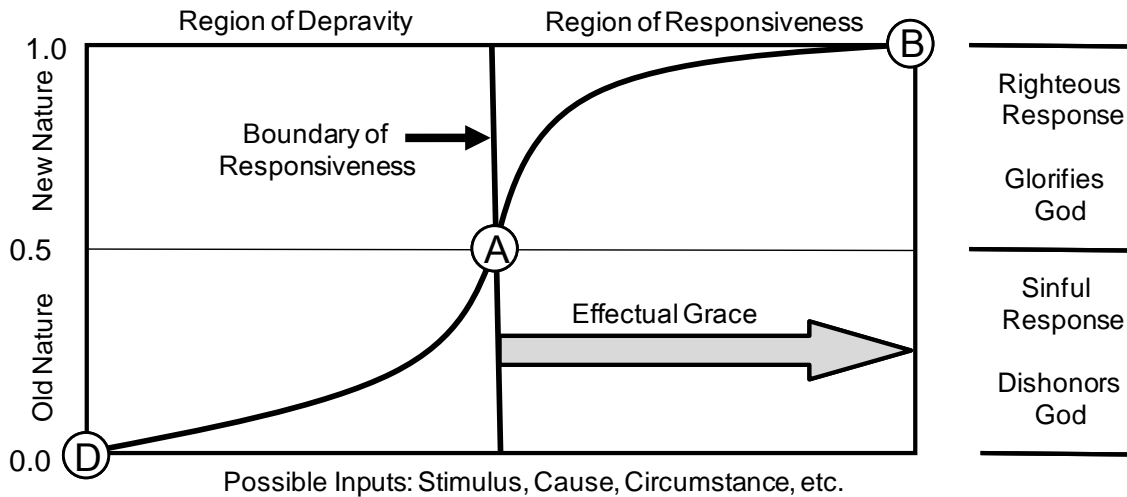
Region of Depravity

Region of Responsiveness

1.0

0.5

0.0

New Nature

Old Nature

B

A

D

Boundary of Responsiveness

Effectual Grace

Righteous Response

Glorifies God

Sinful Response

Dishonors God

Possible Inputs: Stimulus, Cause, Circumstance, etc.